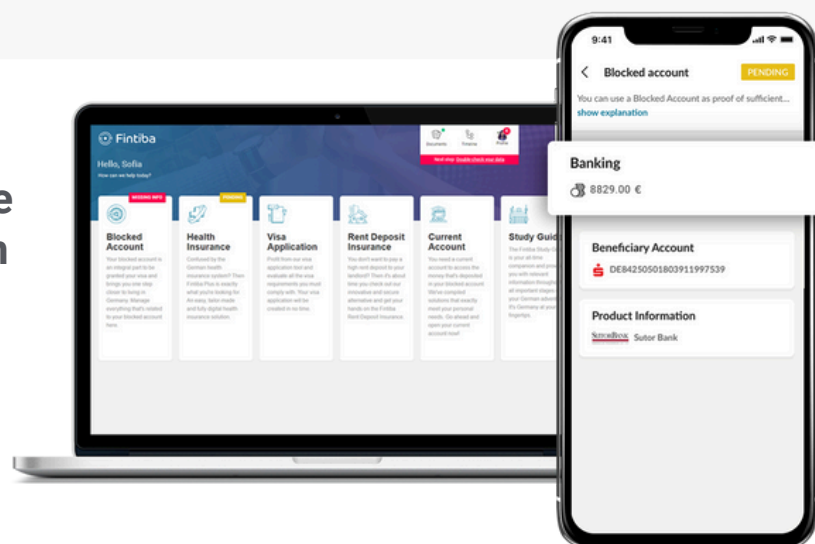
e
n

Fintiba

Hello, Sofia
How can we help today?

Documents Finance Profile

Next step: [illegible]

NEEDING INFO
Blocked Account
Your blocked account is an integral part to be granted your visa and brings you one step closer to living in Germany. Manage everything that's related to your blocked account here.

PENDING
Health Insurance
Confused by the German health insurance system? Then Fintiba Plus is exactly what you're looking for. An easy, tailor made and fully digital health insurance solution.

Visa Application
Profit from our visa application tool and evaluate all the visa requirements you must comply with. Your visa application will be created in no time.

Rent Deposit Insurance
You don't want to pay a high rent deposit to your landlord? Then it's about time you check out our innovative and secure alternative and get your hands on the Fintiba Rent Deposit Insurance.

Current Account
You need a current account to access the money that's deposited in your blocked account. We've compiled solutions that exactly meet your personal needs. Go ahead and open your current account now!

Study Guide
The Fintiba Study Guide is your all time companion and provides you with relevant information throughout all important stages of your German adventure. It's Germany at your fingertips.

9:41

Blocked account
PENDING
You can use a Blocked Account as proof of sufficient...
show explanation

Banking
8829.00 €

Beneficiary Account
DE84250501803911997539

Product Information
SutorBank Sutor Bank